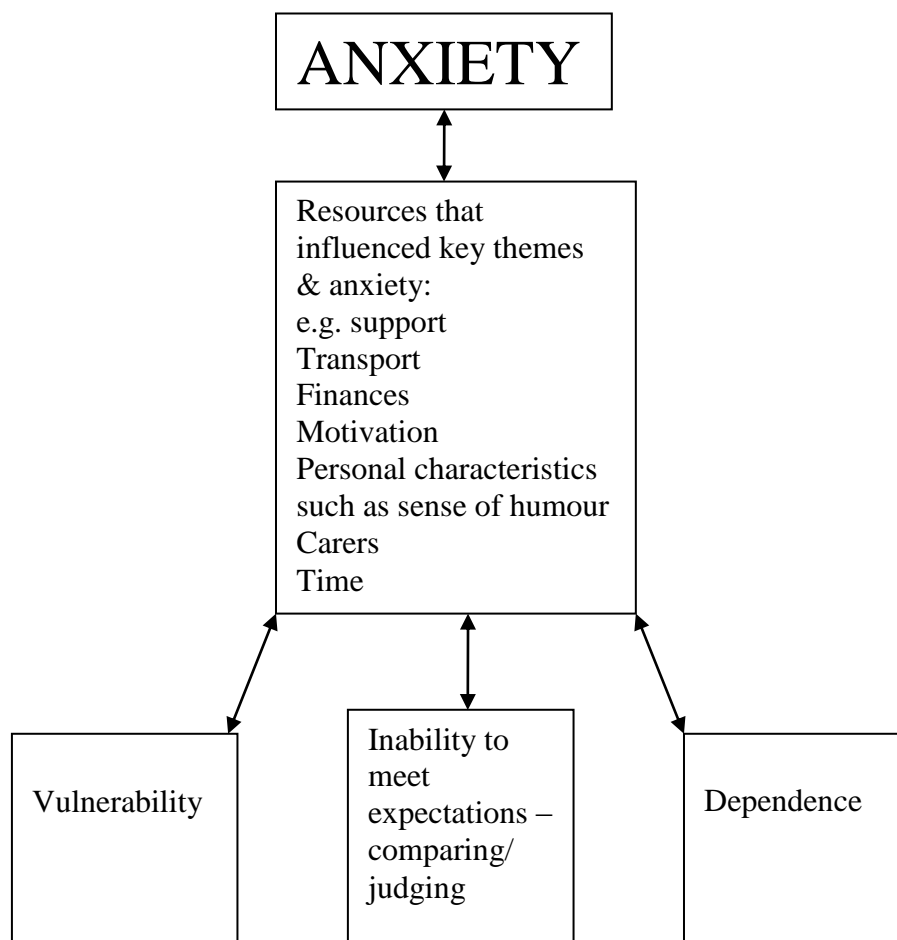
ANXIETY

Resources that influenced key themes & anxiety:
e.g. support
Transport
Finances
Motivation
Personal characteristics such as sense of humour
Carers
Time

Vulnerability

Inability to meet expectations – comparing/ judging

Dependence